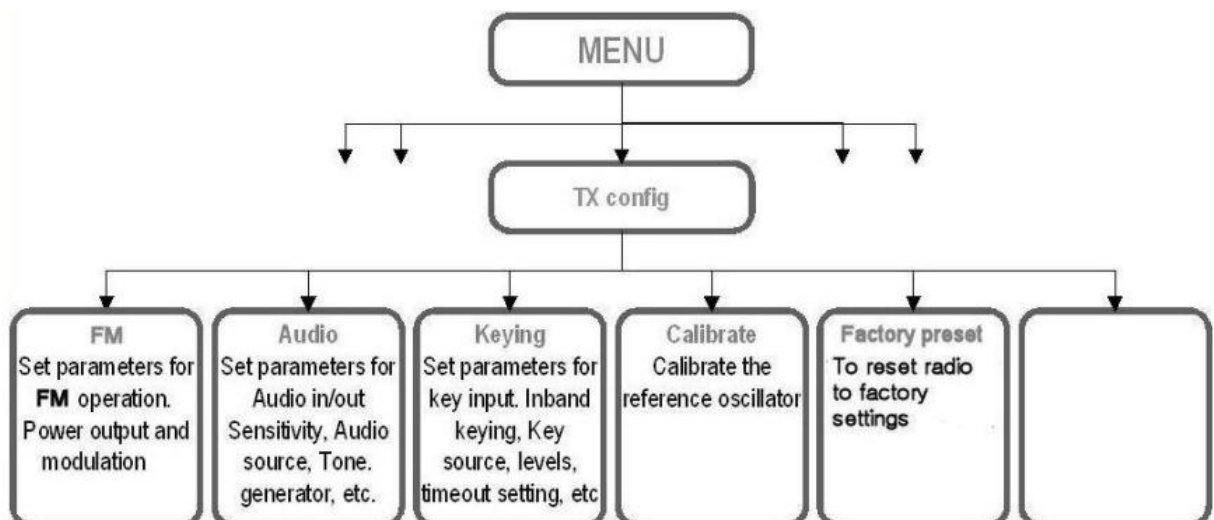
MENU

TX config

FM
Set parameters for **FM** operation. Power output and modulation

Audio
Set parameters for Audio in/out Sensitivity, Audio source, Tone. generator, etc.

Keying
Set parameters for key input. Inband keying, Key source, levels, timeout setting, etc

Calibrate
Calibrate the reference oscillator

Factory preset
To reset radio to factory settings